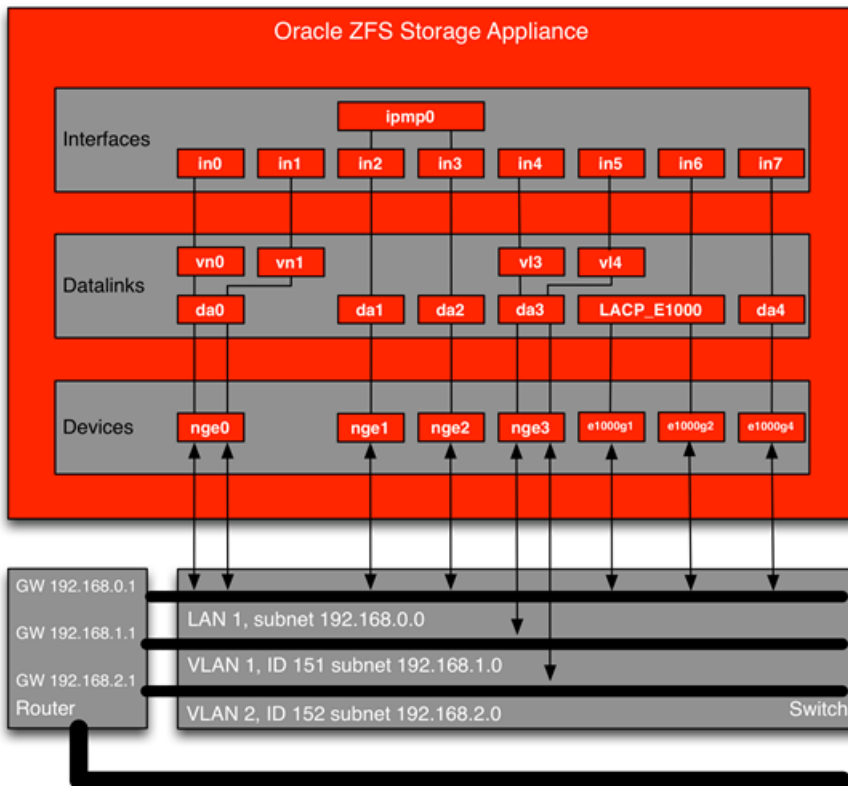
Oracle ZFS Storage Appliance

Interfaces

ipmp0

in0 in1 in2 in3 in4 in5 in6 in7

Datalinks

vn0 vn1 vl3 vl4

da0 da1 da2 da3 LACP_E1000 da4

Devices

nge0 nge1 nge2 nge3 e1000g1 e1000g2 e1000g4

GW 192.168.0.1

GW 192.168.1.1

GW 192.168.2.1

Router

LAN 1, subnet 192.168.0.0

VLAN 1, ID 151 subnet 192.168.1.0

VLAN 2, ID 152 subnet 192.168.2.0

Switch